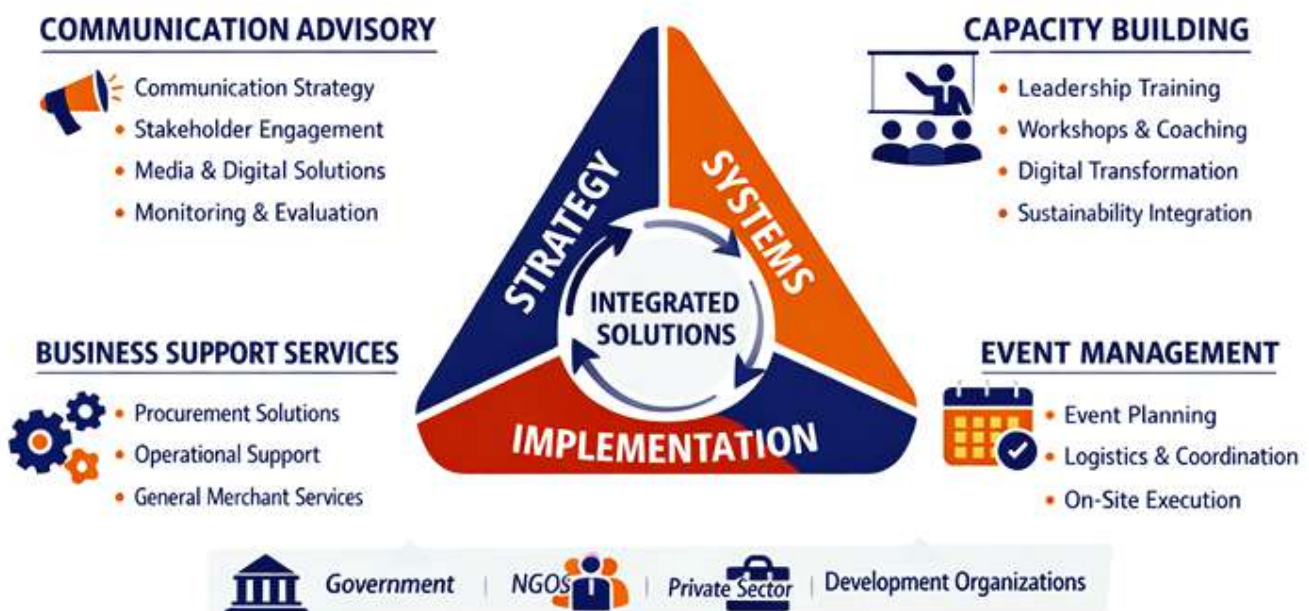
COMMUNICATION ADVISORY
• Communication Strategy
• Stakeholder Engagement
• Media & Digital Solutions
• Monitoring & Evaluation

CAPACITY BUILDING
• Leadership Training
• Workshops & Coaching
• Digital Transformation
• Sustainability Integration

STRATEGY
SYSTEMS
INTEGRATED SOLUTIONS
IMPLEMENTATION

BUSINESS SUPPORT SERVICES
• Procurement Solutions
• Operational Support
• General Merchant Services

EVENT MANAGEMENT
• Event Planning
• Logistics & Coordination
• On-Site Execution

Government | NGOs | Private Sector | Development Organizations